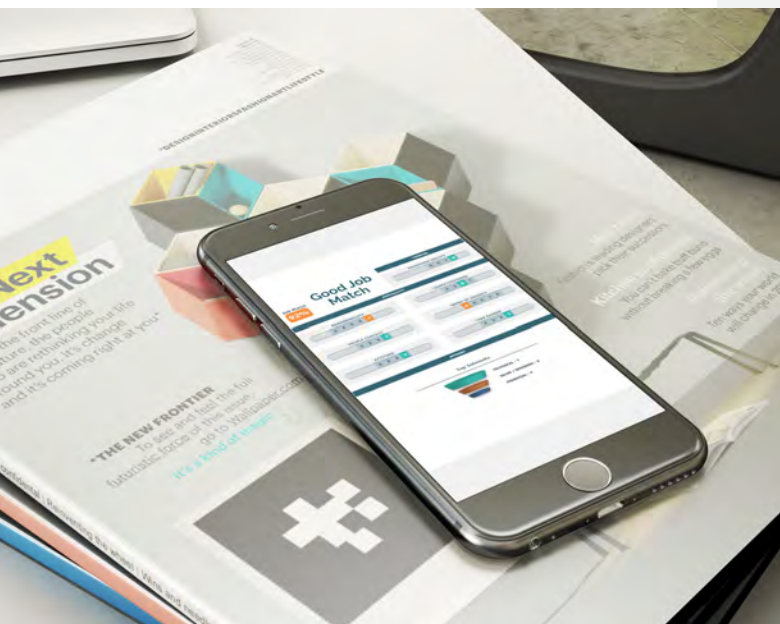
*DESIGNINTERIORSFASHIONARTLIFESTYLE

Next
ension

the front line of
ture, the people
o are rethinking your life
ound you. It's change
and it's coming right at you*

*THE NEW FRONTIER
To see and feel the full
futuristic force of this issue,
go to Wallpaper.com
It's a kind of magic

Good Job
Match

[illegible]

Top Interests

Kitchen
You can't bake but you
without breaking a few eggs

Ten ways your world
will change

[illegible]